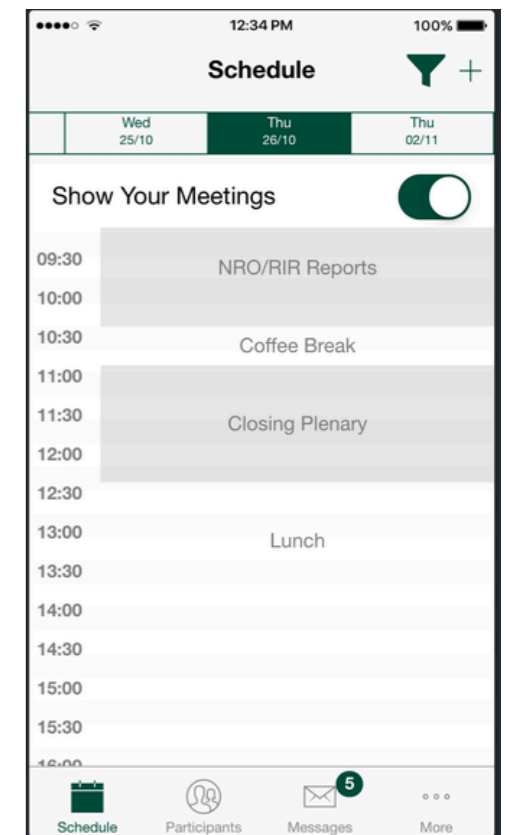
12:34 PM
100%

Schedule
+

Wed
25/10
Thu
26/10
Thu
02/11

Show Your Meetings

09:30
NRO/RIR Reports
10:00
10:30
Coffee Break
11:00
11:30
Closing Plenary
12:00
12:30
13:00
Lunch
13:30
14:00
14:30
15:00
15:30
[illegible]

Schedule
Participants
5
Messages
More